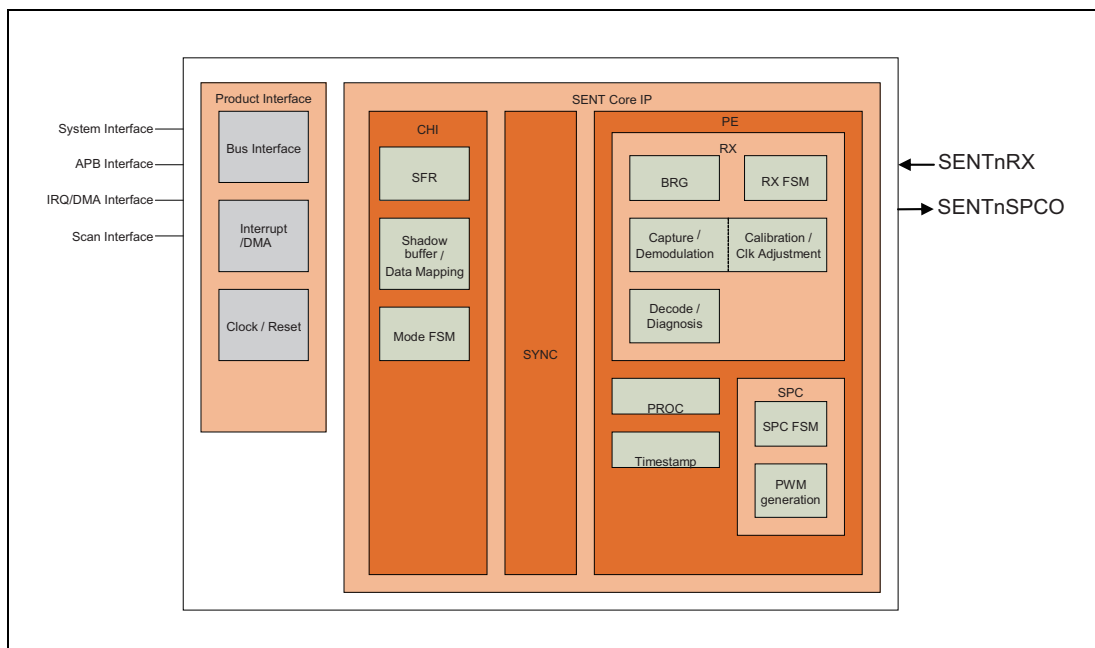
System Interface
APB Interface
IRQ/DMA Interface
Scan Interface

Product Interface
Bus Interface
Interrupt /DMA
Clock / Reset

SENT Core IP
CHI
SFR
Shadow buffer / Data Mapping
Mode FSM

SYNC

PE
RX
BRG
RX FSM
Capture / Demodulation
Calibration / Clk Adjustment
Decode / Diagnosis
PROC
Timestamp
SPC
SPC FSM
PWM generation

SENTnRX
SENTnSPCO